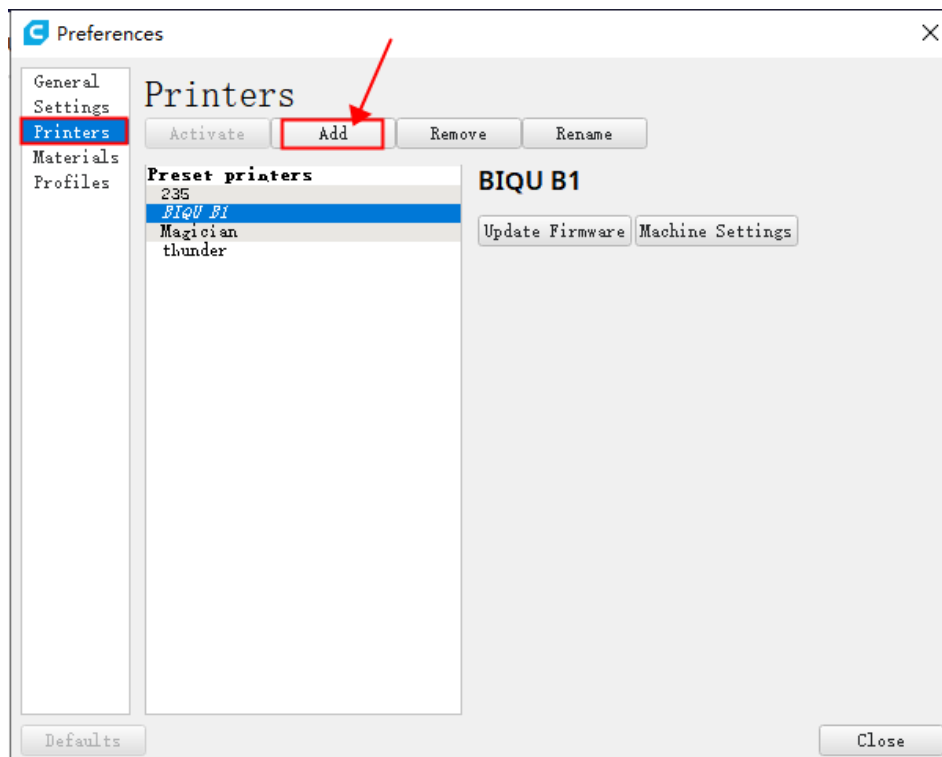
Preferences

General
Settings
Printers
Materials
Profiles

Printers

Activate
Add
Remove
Rename

Preset printers
235
BIQU B1
Magician
thunder

BIQU B1

Update Firmware
Machine Settings

Defaults
Close